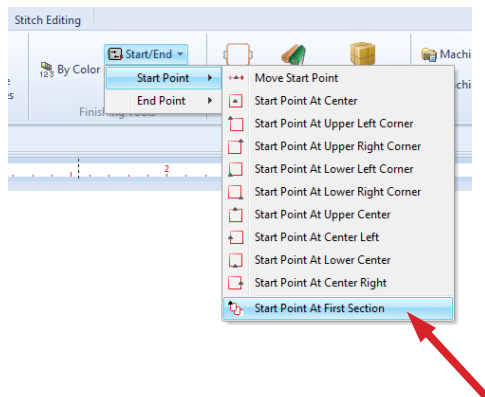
Stitch Editing

e
s

By Color

Start/End

Start Point

End Point

Finishing Tools

Machi
chi

2

Move Start Point
Start Point At Center
Start Point At Upper Left Corner
Start Point At Upper Right Corner
Start Point At Lower Left Corner
Start Point At Lower Right Corner
Start Point At Upper Center
Start Point At Center Left
Start Point At Lower Center
Start Point At Center Right
Start Point At First Section